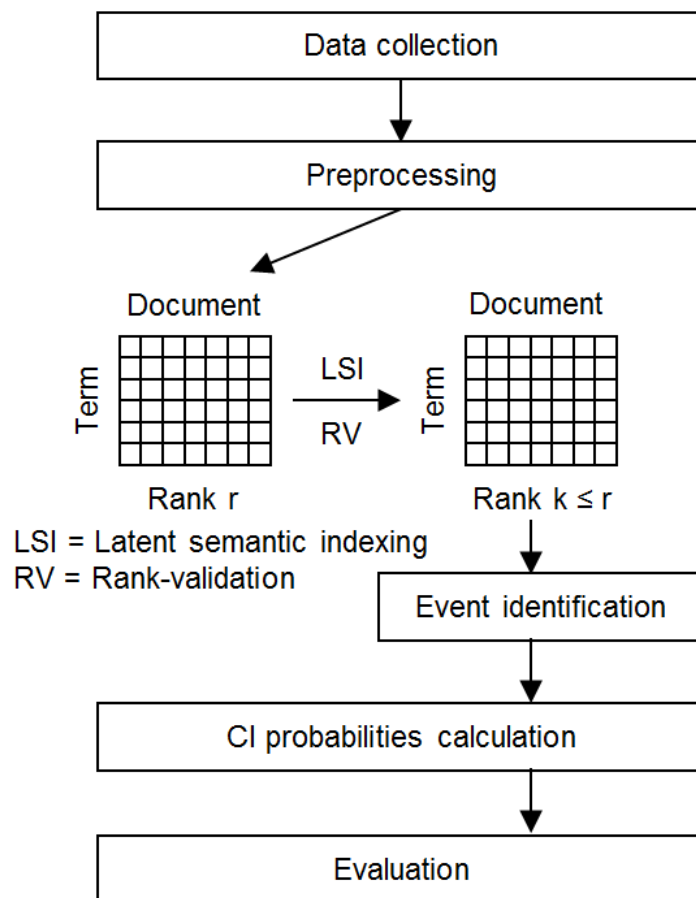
Data collection

Preprocessing

Document

Term

Rank r

LSI

RV

Document

Term

Rank $k \leq r$

LSI = Latent semantic indexing
RV = Rank-validation

Event identification

CI probabilities calculation

Evaluation